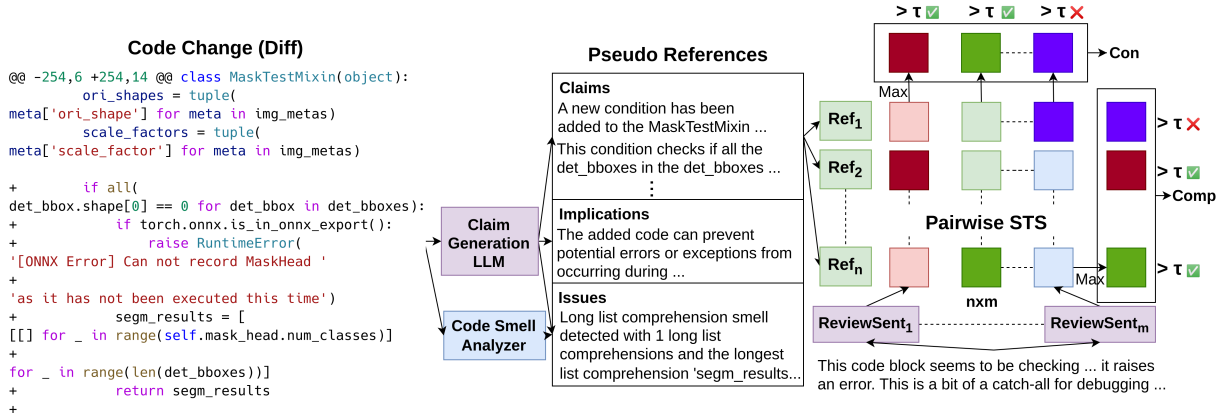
Code Change (Diff)

@@ -254,6 +254,14 @@ class MaskTestMixin(object):
        ori_shapes = tuple(
meta['ori_shape'] for meta in img_metas)
        scale_factors = tuple(
meta['scale_factor'] for meta in img_metas)

+        if all(
det_bbox.shape[0] == 0 for det_bbox in det_bboxes):
+            if torch.onnx.is_in_onnx_export():
+                raise RuntimeError(
'[ONNX Error] Can not record MaskHead '
+
'as it has not been executed this time')
+            segm_results = [
[[] for _ in range(self.mask_head.num_classes)]
+
for _ in range(len(det_bboxes))]
+            return segm_results
+

Claim Generation LLM

Code Smell Analyzer

Pseudo References

Claims
A new condition has been added to the MaskTestMixin ...
This condition checks if all the det_bboxes in the det_bboxes ...
⋮

Implications
The added code can prevent potential errors or exceptions from occurring during ...

Issues
Long list comprehension smell detected with 1 long list comprehensions and the longest list comprehension 'segm_results...

> τ ✅ > τ ✅ > τ ❌

Con

Max

Ref$_1$

Ref$_2$

Ref$_n$

> τ ❌

> τ ✅

Comp

Pairwise STS

> τ ✅

Max

nxm

ReviewSent$_1$

ReviewSent$_m$

This code block seems to be checking ... it raises an error. This is a bit of a catch-all for debugging ...